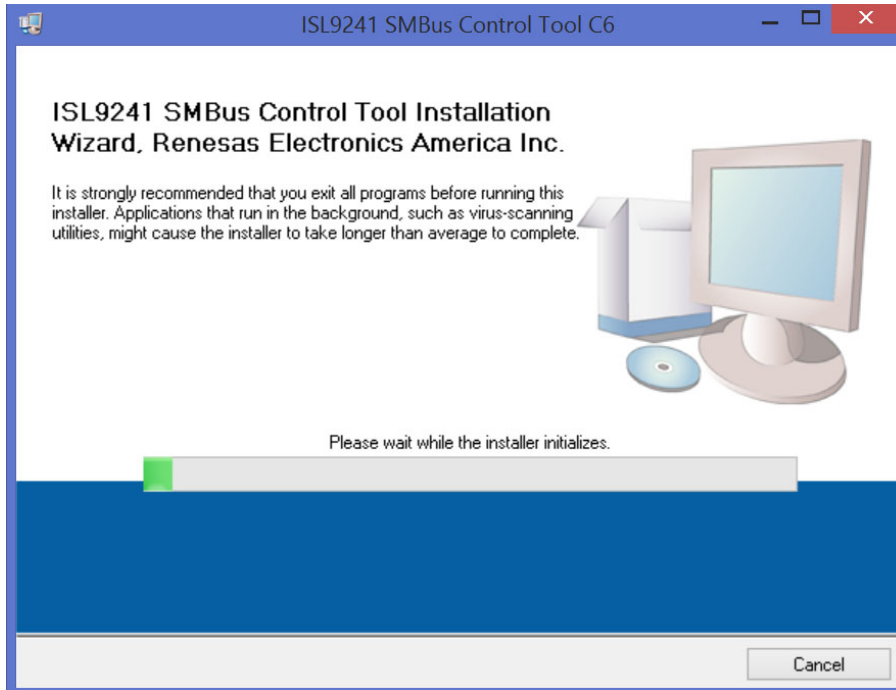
ISL9241 SMBus Control Tool C6

ISL9241 SMBus Control Tool Installation Wizard, Renesas Electronics America Inc.

It is strongly recommended that you exit all programs before running this installer. Applications that run in the background, such as virus-scanning utilities, might cause the installer to take longer than average to complete.

Please wait while the installer initializes.

Cancel